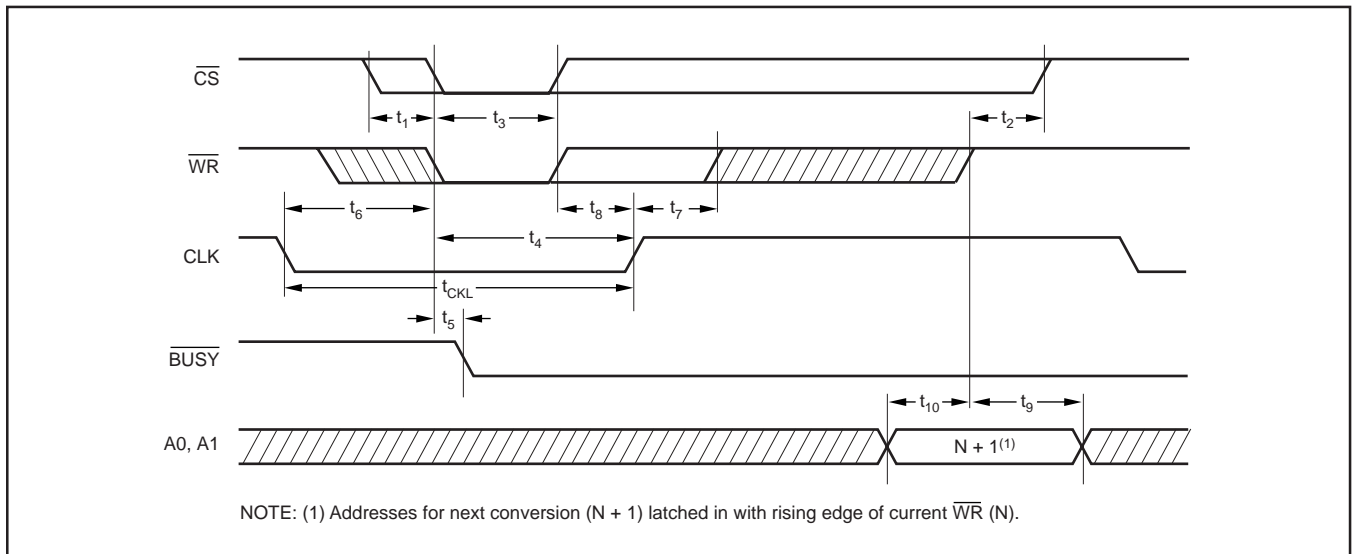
$\overline{CS}$

$t_1$ $t_3$ $t_2$

$\overline{WR}$

$t_6$ $t_8$ $t_7$

$t_4$

CLK

$t_{CKL}$

$t_5$

$\overline{BUSY}$

$t_{10}$ $t_9$

A0, A1

N + 1$^{(1)}$

NOTE: (1) Addresses for next conversion (N + 1) latched in with rising edge of current $\overline{WR}$ (N).